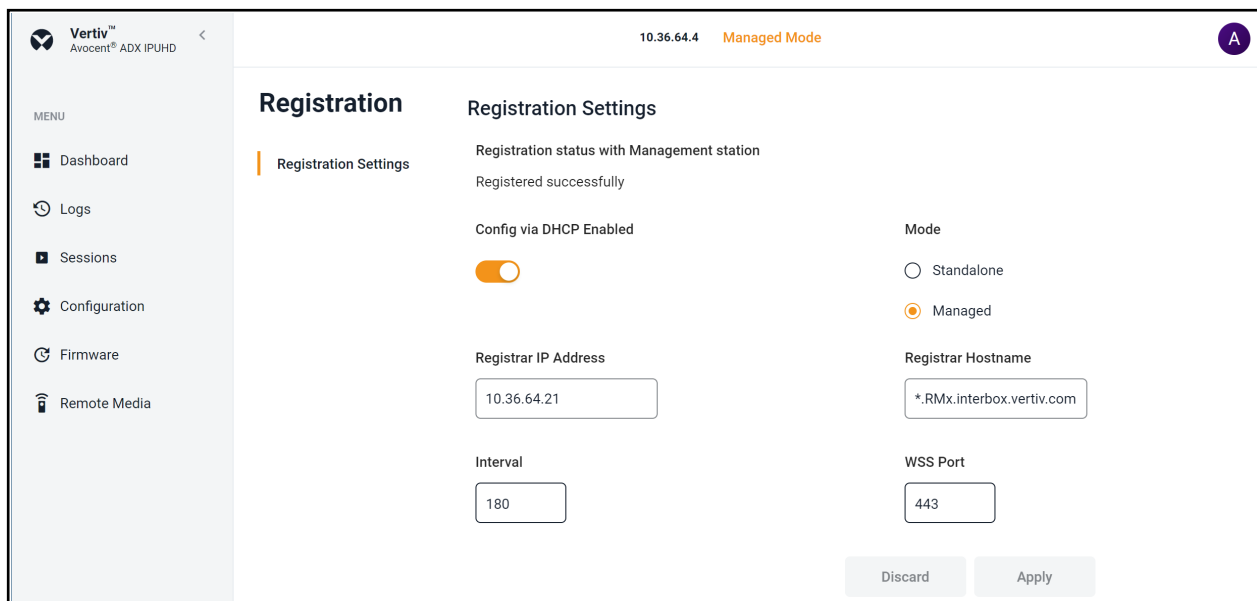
Vertiv™
Avocent® ADX IPUHD

<

10.36.64.4 Managed Mode

A

MENU

Dashboard

Logs

Sessions

Configuration

Firmware

Remote Media

Registration

Registration Settings

Registration Settings

Registration status with Management station

Registered successfully

Config via DHCP Enabled

Mode

Standalone

Managed

Registrar IP Address

10.36.64.21

Registrar Hostname

*.RMx.interbox.vertiv.com

Interval

180

WSS Port

443

Discard

Apply